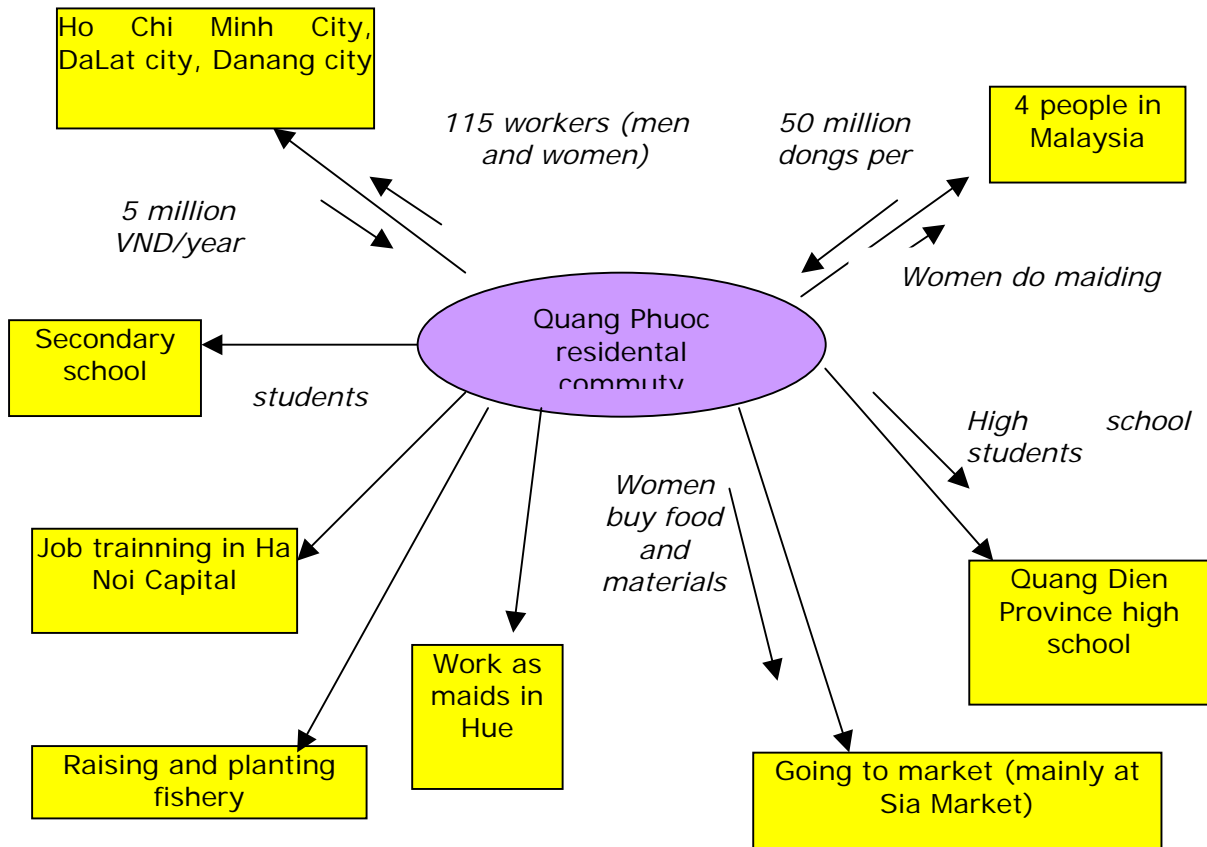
Ho Chi Minh City, DaLat city, Danang city

115 workers (men and women)

50 million dongs per

4 people in Malaysia

5 million VND/year

Women do maiding

Secondary school

Quang Phuoc residental commuty

students

High school students

Women buy food and materials

Job trainning in Ha Noi Capital

Quang Dien Province high school

Work as maids in Hue

Raising and planting fishery

Going to market (mainly at Sia Market)